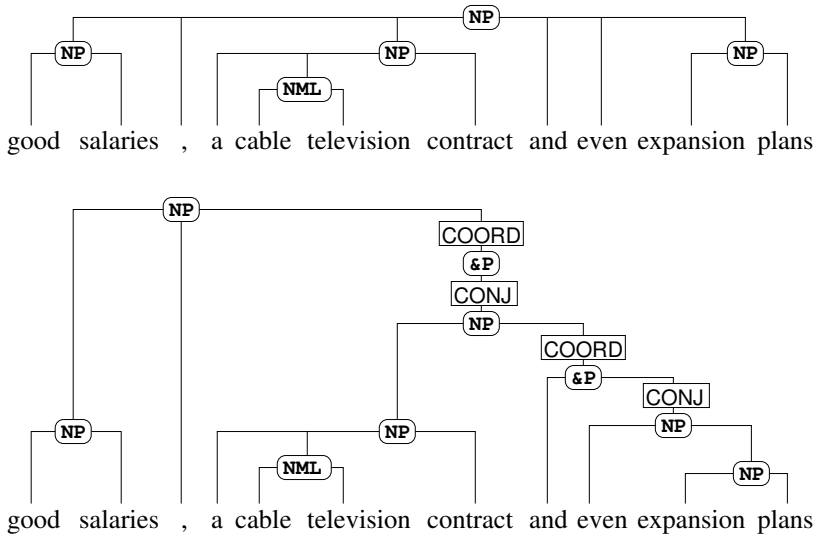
NP

NP NP NP

NML

good salaries , a cable television contract and even expansion plans

NP

COORD

&P

CONJ

NP

COORD

&P

CONJ

NP NP NP

NML NP

good salaries , a cable television contract and even expansion plans